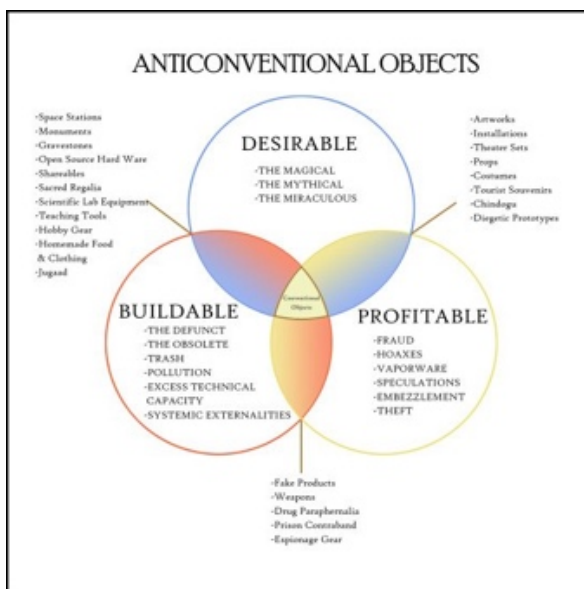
ANTICONVENTIONAL OBJECTS

-Space Stations
-Monuments
-Gravestones
-Open Source Hard Ware
-Shareables
-Sacred Regalia
-Scientific Lab Equipment
-Teaching Tools
-Hobby Gear
-Homemade Food & Clothing
-Jugaad

DESIRABLE
-THE MAGICAL
-THE MYTHICAL
-THE MIRACULOUS

-Artworks
-Installations
-Theater Sets
-Props
-Costumes
-Tourist Souvenirs
-Chindogu
-Diegetic Prototypes

Conventional Objects

BUILDABLE
-THE DEFUNCT
-THE OBSOLETE
-TRASH
-POLLUTION
-EXCESS TECHNICAL CAPACITY
-SYSTEMIC EXTERNALITIES

PROFITABLE
-FRAUD
-HOAXES
-VAPORWARE
-SPECULATIONS
-EMBEZZLEMENT
-THEFT

-Fake Products
-Weapons
-Drug Paraphernalia
-Prison Contraband
-Espionage Gear